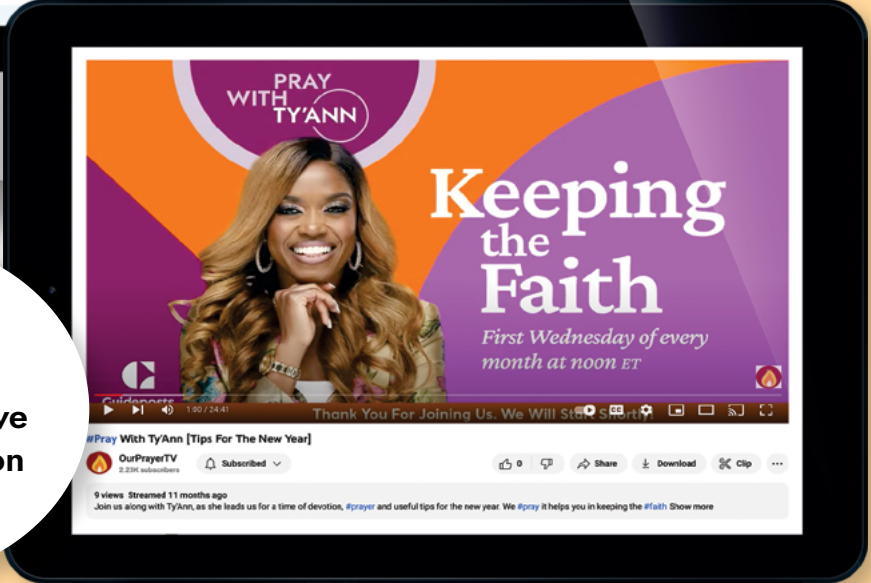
PRAY WITH TY'ANN

Keeping the Faith

First Wednesday of every month at noon ET

Guideposts

1:00 / 24:41

Thank You For Joining Us. We Will Sta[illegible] Shortly!

ye
on

#Pray With Ty'Ann [Tips For The New Year]

OurPrayerTV
2.23K subscribers

Subscribed

0

Share

Download

Clip

...

9 views Streamed 11 months ago
Join us along with Ty'Ann, as she leads us for a time of devotion, #prayer and useful tips for the new year. We #pray it helps you in keeping the #faith Show more